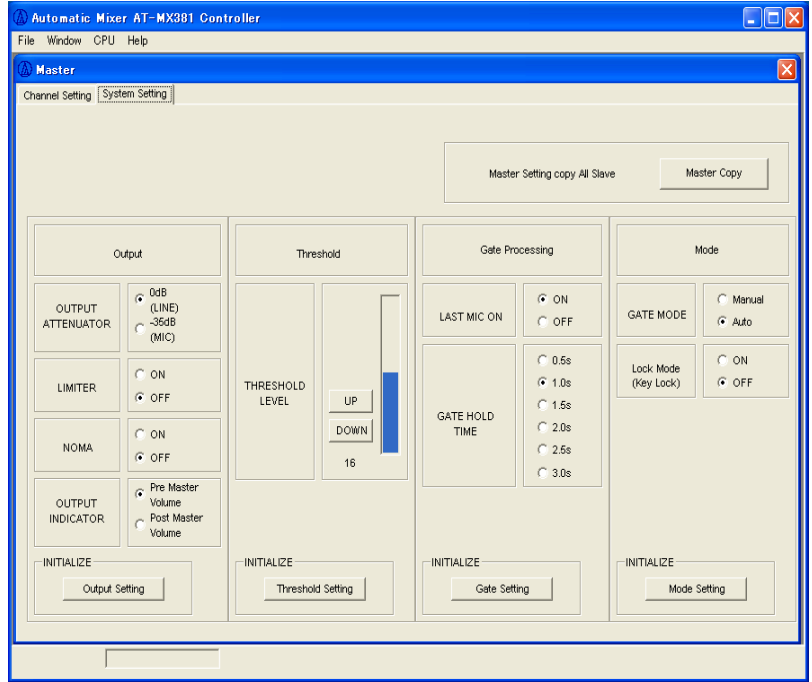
Automatic Mixer AT-MX381 Controller

File Window CPU Help

Master

Channel Setting System Setting

Master Setting copy All Slave

Master Copy

Output

OUTPUT ATTENUATOR

0dB (LINE)

-35dB (MIC)

LIMITER

ON

OFF

NOMA

ON

OFF

OUTPUT INDICATOR

Pre Master Volume

Post Master Volume

INITIALIZE

Output Setting

Threshold

THRESHOLD LEVEL

UP

DOWN

16

INITIALIZE

Threshold Setting

Gate Processing

LAST MIC ON

ON

OFF

GATE HOLD TIME

0.5s

1.0s

1.5s

2.0s

2.5s

3.0s

INITIALIZE

Gate Setting

Mode

GATE MODE

Manual

Auto

Lock Mode (Key Lock)

ON

OFF

INITIALIZE

Mode Setting